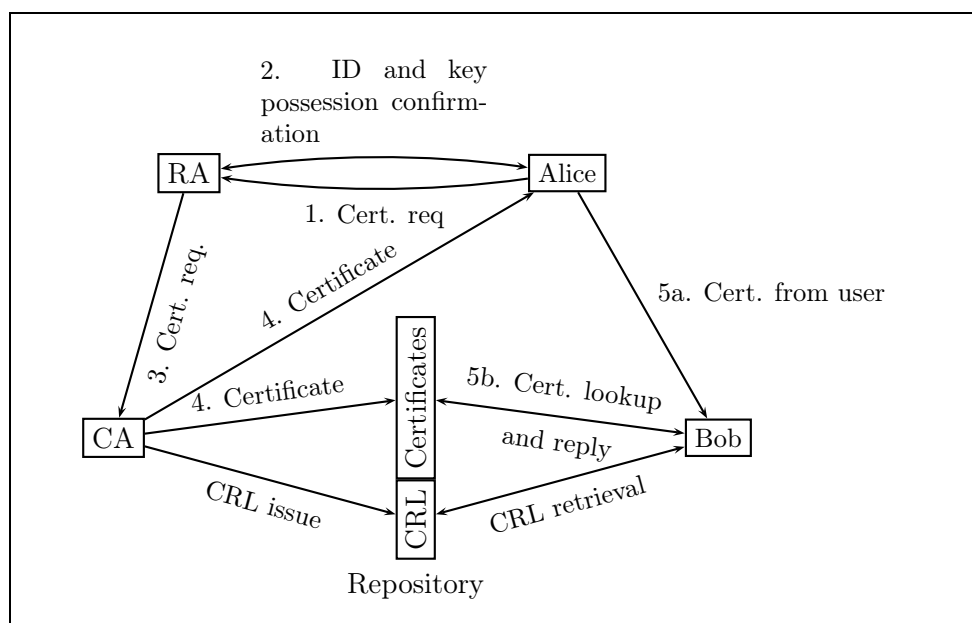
2. ID and key possession confirmation

RA

Alice

1. Cert. req

3. Cert. req.

4. Certificate

5a. Cert. from user

Certificates

4. Certificate

5b. Cert. lookup and reply

CA

Bob

CRL issue

CRL

CRL retrieval

Repository